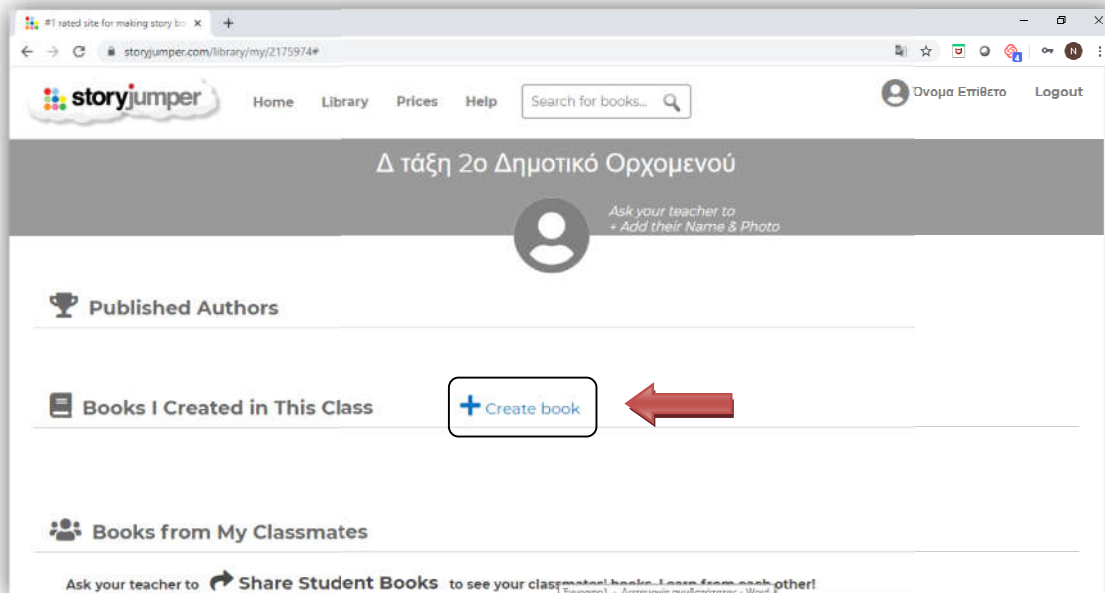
#1 rated site for making story bo ×

storyjumper.com/library/my/2175974#

storyjumper Home Library Prices Help Search for books...

Όνομα Επίθετο Logout

Δ τάξη 2ο Δημοτικό Ορχομενού

Ask your teacher to
+ Add their Name & Photo

Published Authors

Books I Created in This Class

Create book

Books from My Classmates

Ask your teacher to Share Student Books to see your classmates' books. Learn from each other!